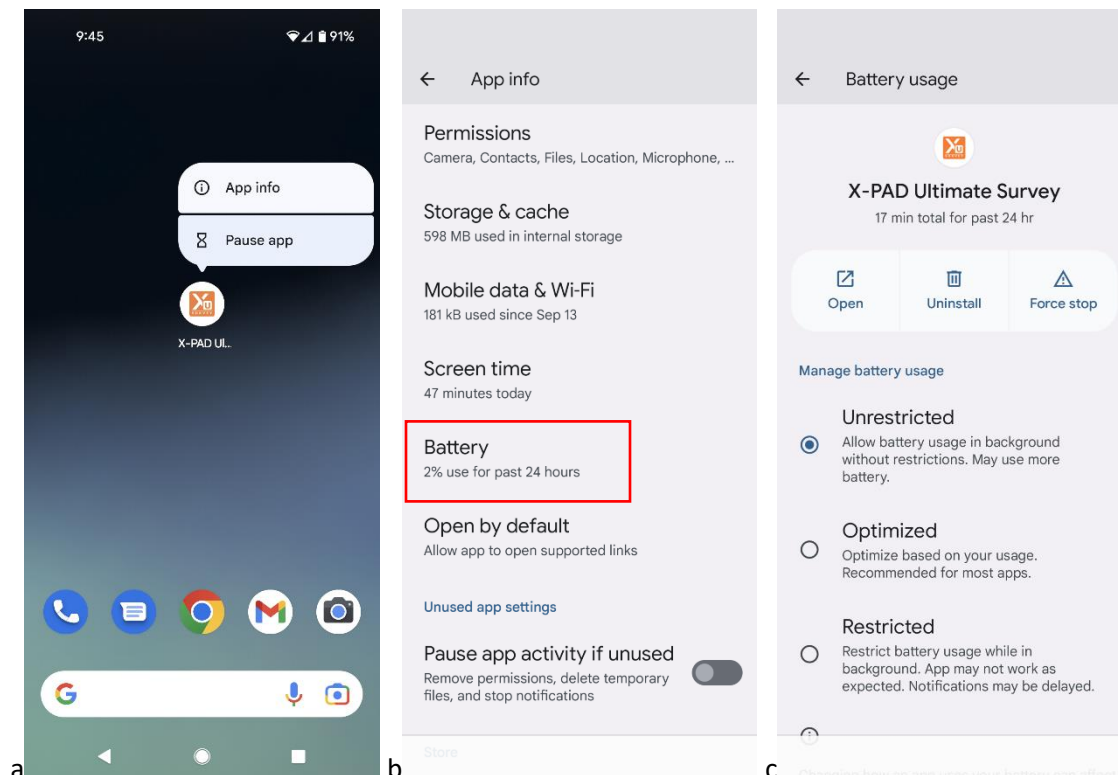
9:45

91%

App info

Pause app

X-PAD UI..

a

App info

Permissions
Camera, Contacts, Files, Location, Microphone, ...

Storage & cache
598 MB used in internal storage

Mobile data & Wi-Fi
181 kB used since Sep 13

Screen time
47 minutes today

Battery
2% use for past 24 hours

Open by default
Allow app to open supported links

Unused app settings

Pause app activity if unused
Remove permissions, delete temporary files, and stop notifications

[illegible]

b

Battery usage

X-PAD Ultimate Survey
17 min total for past 24 hr

Open

Uninstall

Force stop

Manage battery usage

Unrestricted
Allow battery usage in background without restrictions. May use more battery.

Optimized
Optimize based on your usage. Recommended for most apps.

Restricted
Restrict battery usage while in background. App may not work as expected. Notifications may be delayed.

c

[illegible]